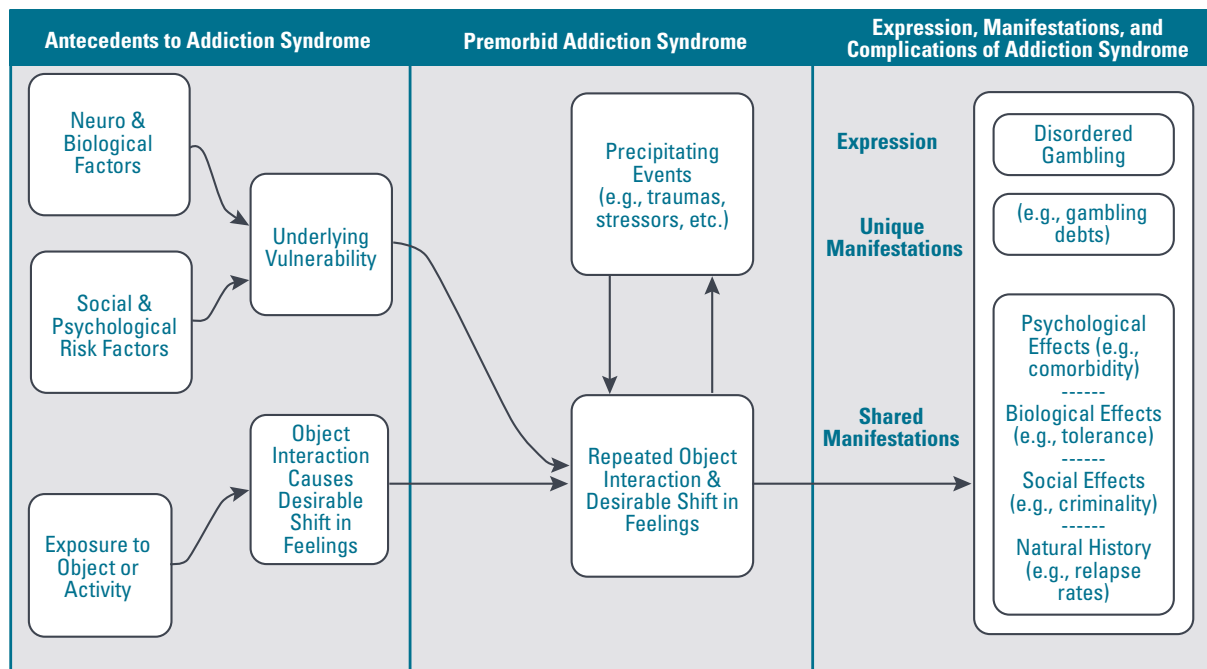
Antecedents to Addiction Syndrome

Premorbid Addiction Syndrome

Expression, Manifestations, and Complications of Addiction Syndrome

Neuro & Biological Factors

Social & Psychological Risk Factors

Underlying Vulnerability

Exposure to Object or Activity

Object Interaction Causes Desirable Shift in Feelings

Precipitating Events (e.g., traumas, stressors, etc.)

Repeated Object Interaction & Desirable Shift in Feelings

Expression

Disordered Gambling

Unique Manifestations

(e.g., gambling debts)

Shared Manifestations

Psychological Effects (e.g., comorbidity)
-------
Biological Effects (e.g., tolerance)
------
Social Effects (e.g., criminality)
------
Natural History (e.g., relapse rates)